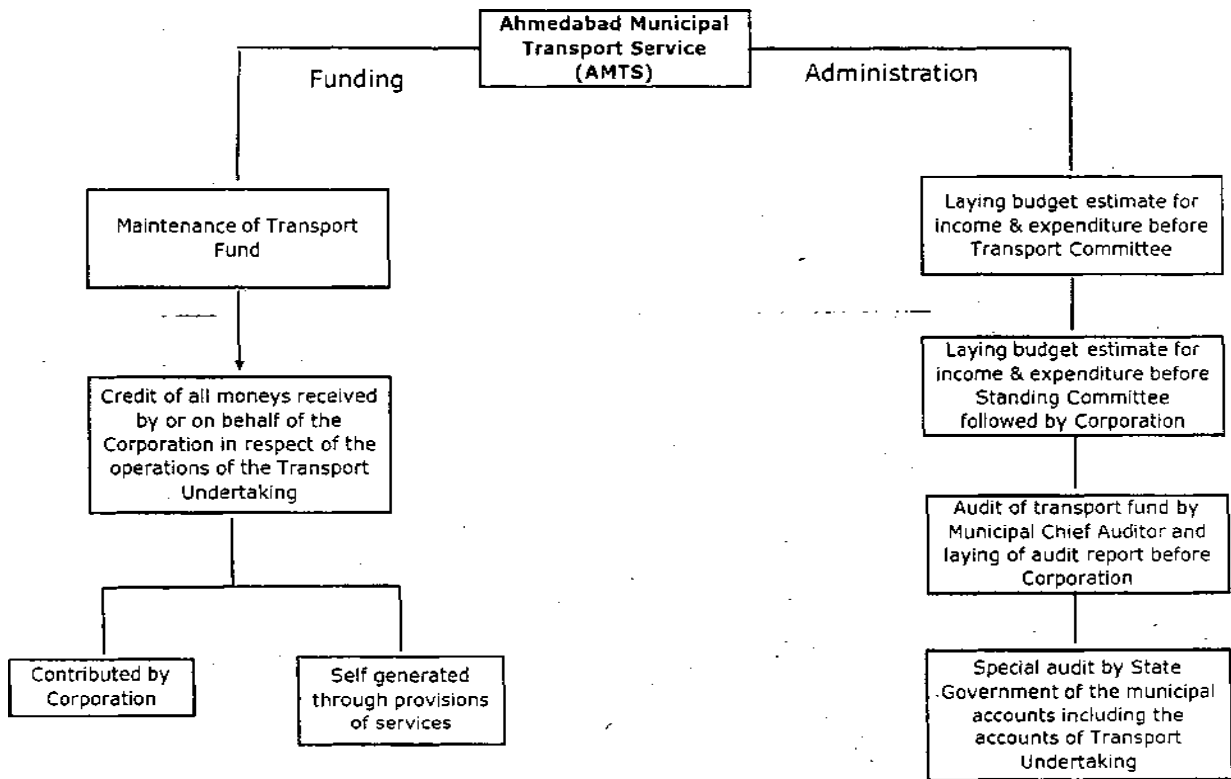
Ahmedabad Municipal Transport Service (AMTS)

Funding

Administration

Maintenance of Transport Fund

Credit of all moneys received by or on behalf of the Corporation in respect of the operations of the Transport Undertaking

Contributed by Corporation

Self generated through provisions of services

Laying budget estimate for income & expenditure before Transport Committee

Laying budget estimate for income & expenditure before Standing Committee followed by Corporation

Audit of transport fund by Municipal Chief Auditor and laying of audit report before Corporation

Special audit by State Government of the municipal accounts including the accounts of Transport Undertaking